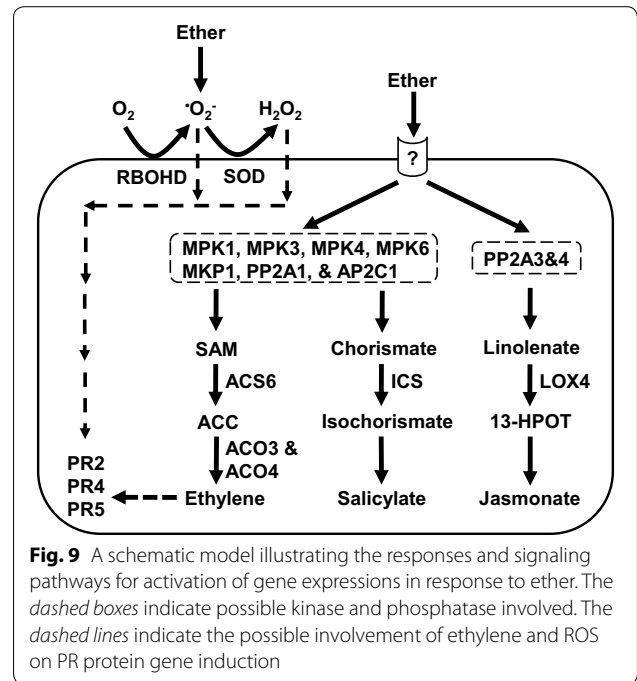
Ether

$O_2$ $^{\bullet}O_2^-$ $H_2O_2$

RBOHD SOD

Ether

?

MPK1, MPK3, MPK4, MPK6
MKP1, PP2A1, & AP2C1

PP2A3&4

SAM

ACS6

ACC

ACO3 &
ACO4

Ethylene

Chorismate

ICS

Isochorismate

Salicylate

Linolenate

LOX4

13-HPOT

Jasmonate

PR2
PR4
PR5

**Fig. 9** A schematic model illustrating the responses and signaling pathways for activation of gene expressions in response to ether. The *dashed boxes* indicate possible kinase and phosphatase involved. The *dashed lines* indicate the possible involvement of ethylene and ROS on PR protein gene induction